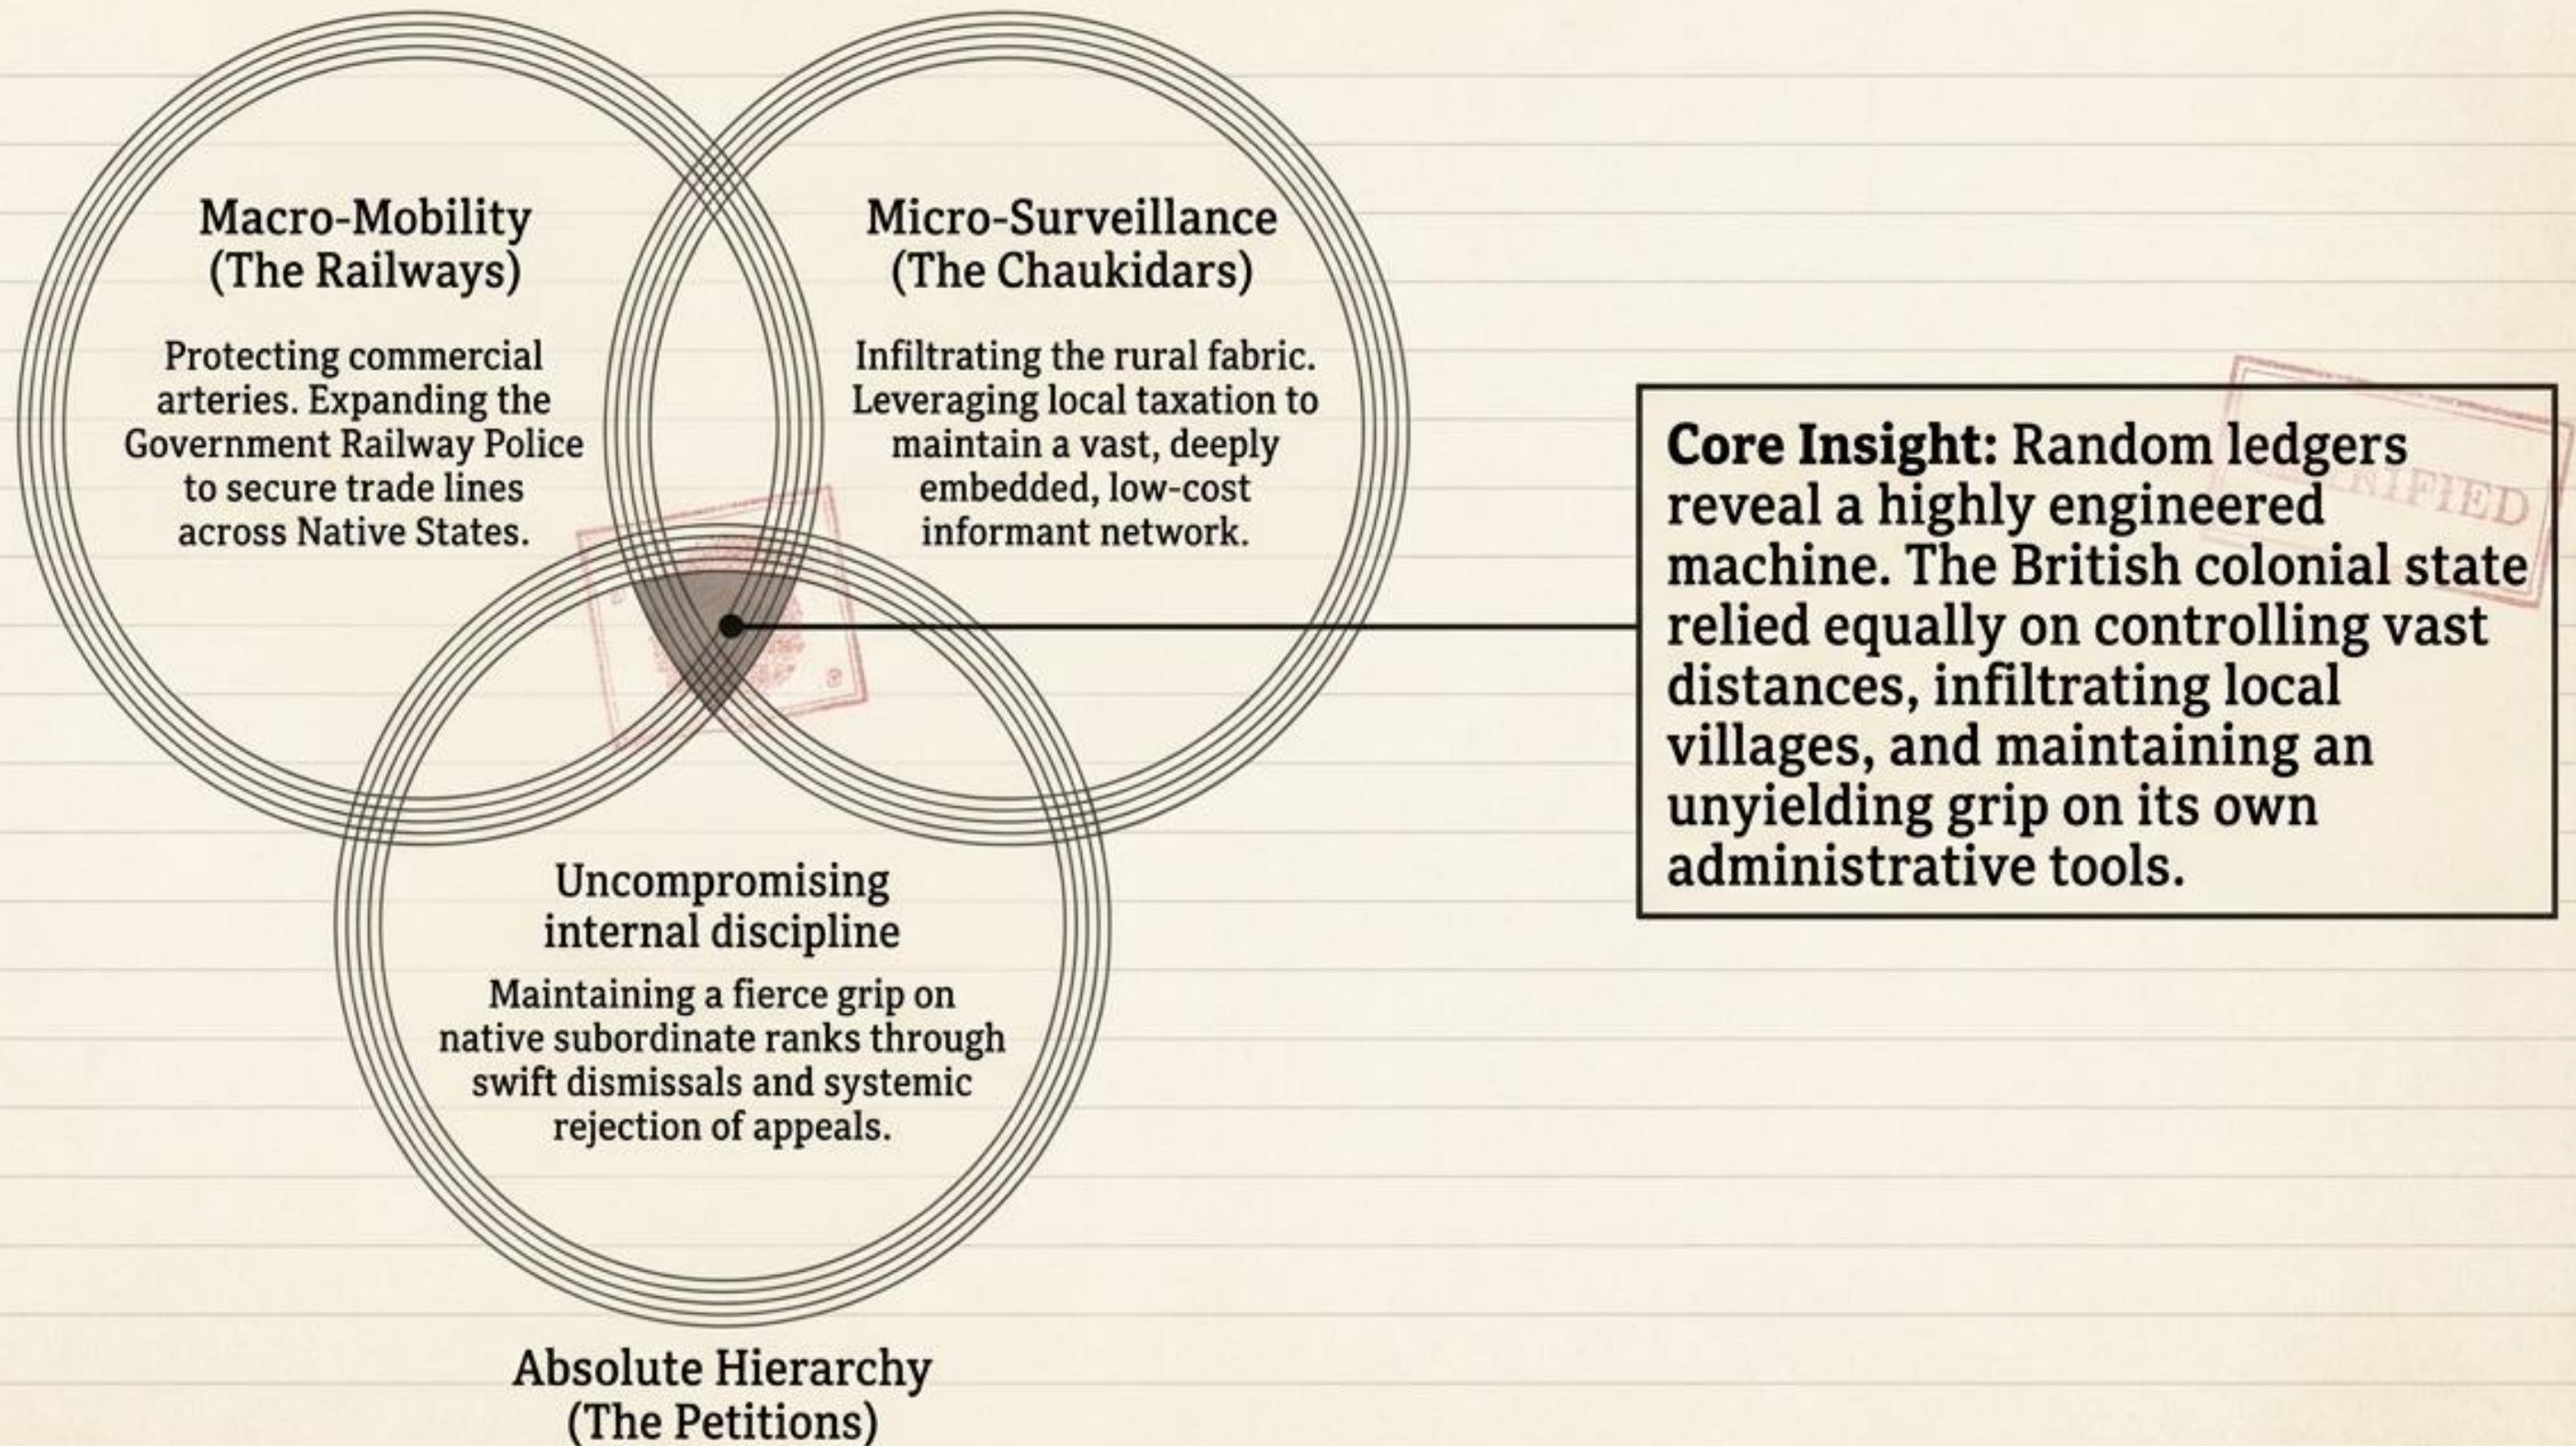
Macro-Mobility
(The Railways)

Protecting commercial arteries. Expanding the Government Railway Police to secure trade lines across Native States.

Micro-Surveillance
(The Chaukidars)

Infiltrating the rural fabric. Leveraging local taxation to maintain a vast, deeply embedded, low-cost informant network.

Uncompromising internal discipline

Maintaining a fierce grip on native subordinate ranks through swift dismissals and systemic rejection of appeals.

Absolute Hierarchy
(The Petitions)

**Core Insight:** Random ledgers reveal a highly engineered machine. The British colonial state relied equally on controlling vast distances, infiltrating local villages, and maintaining an unyielding grip on its own administrative tools.

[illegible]IFIED